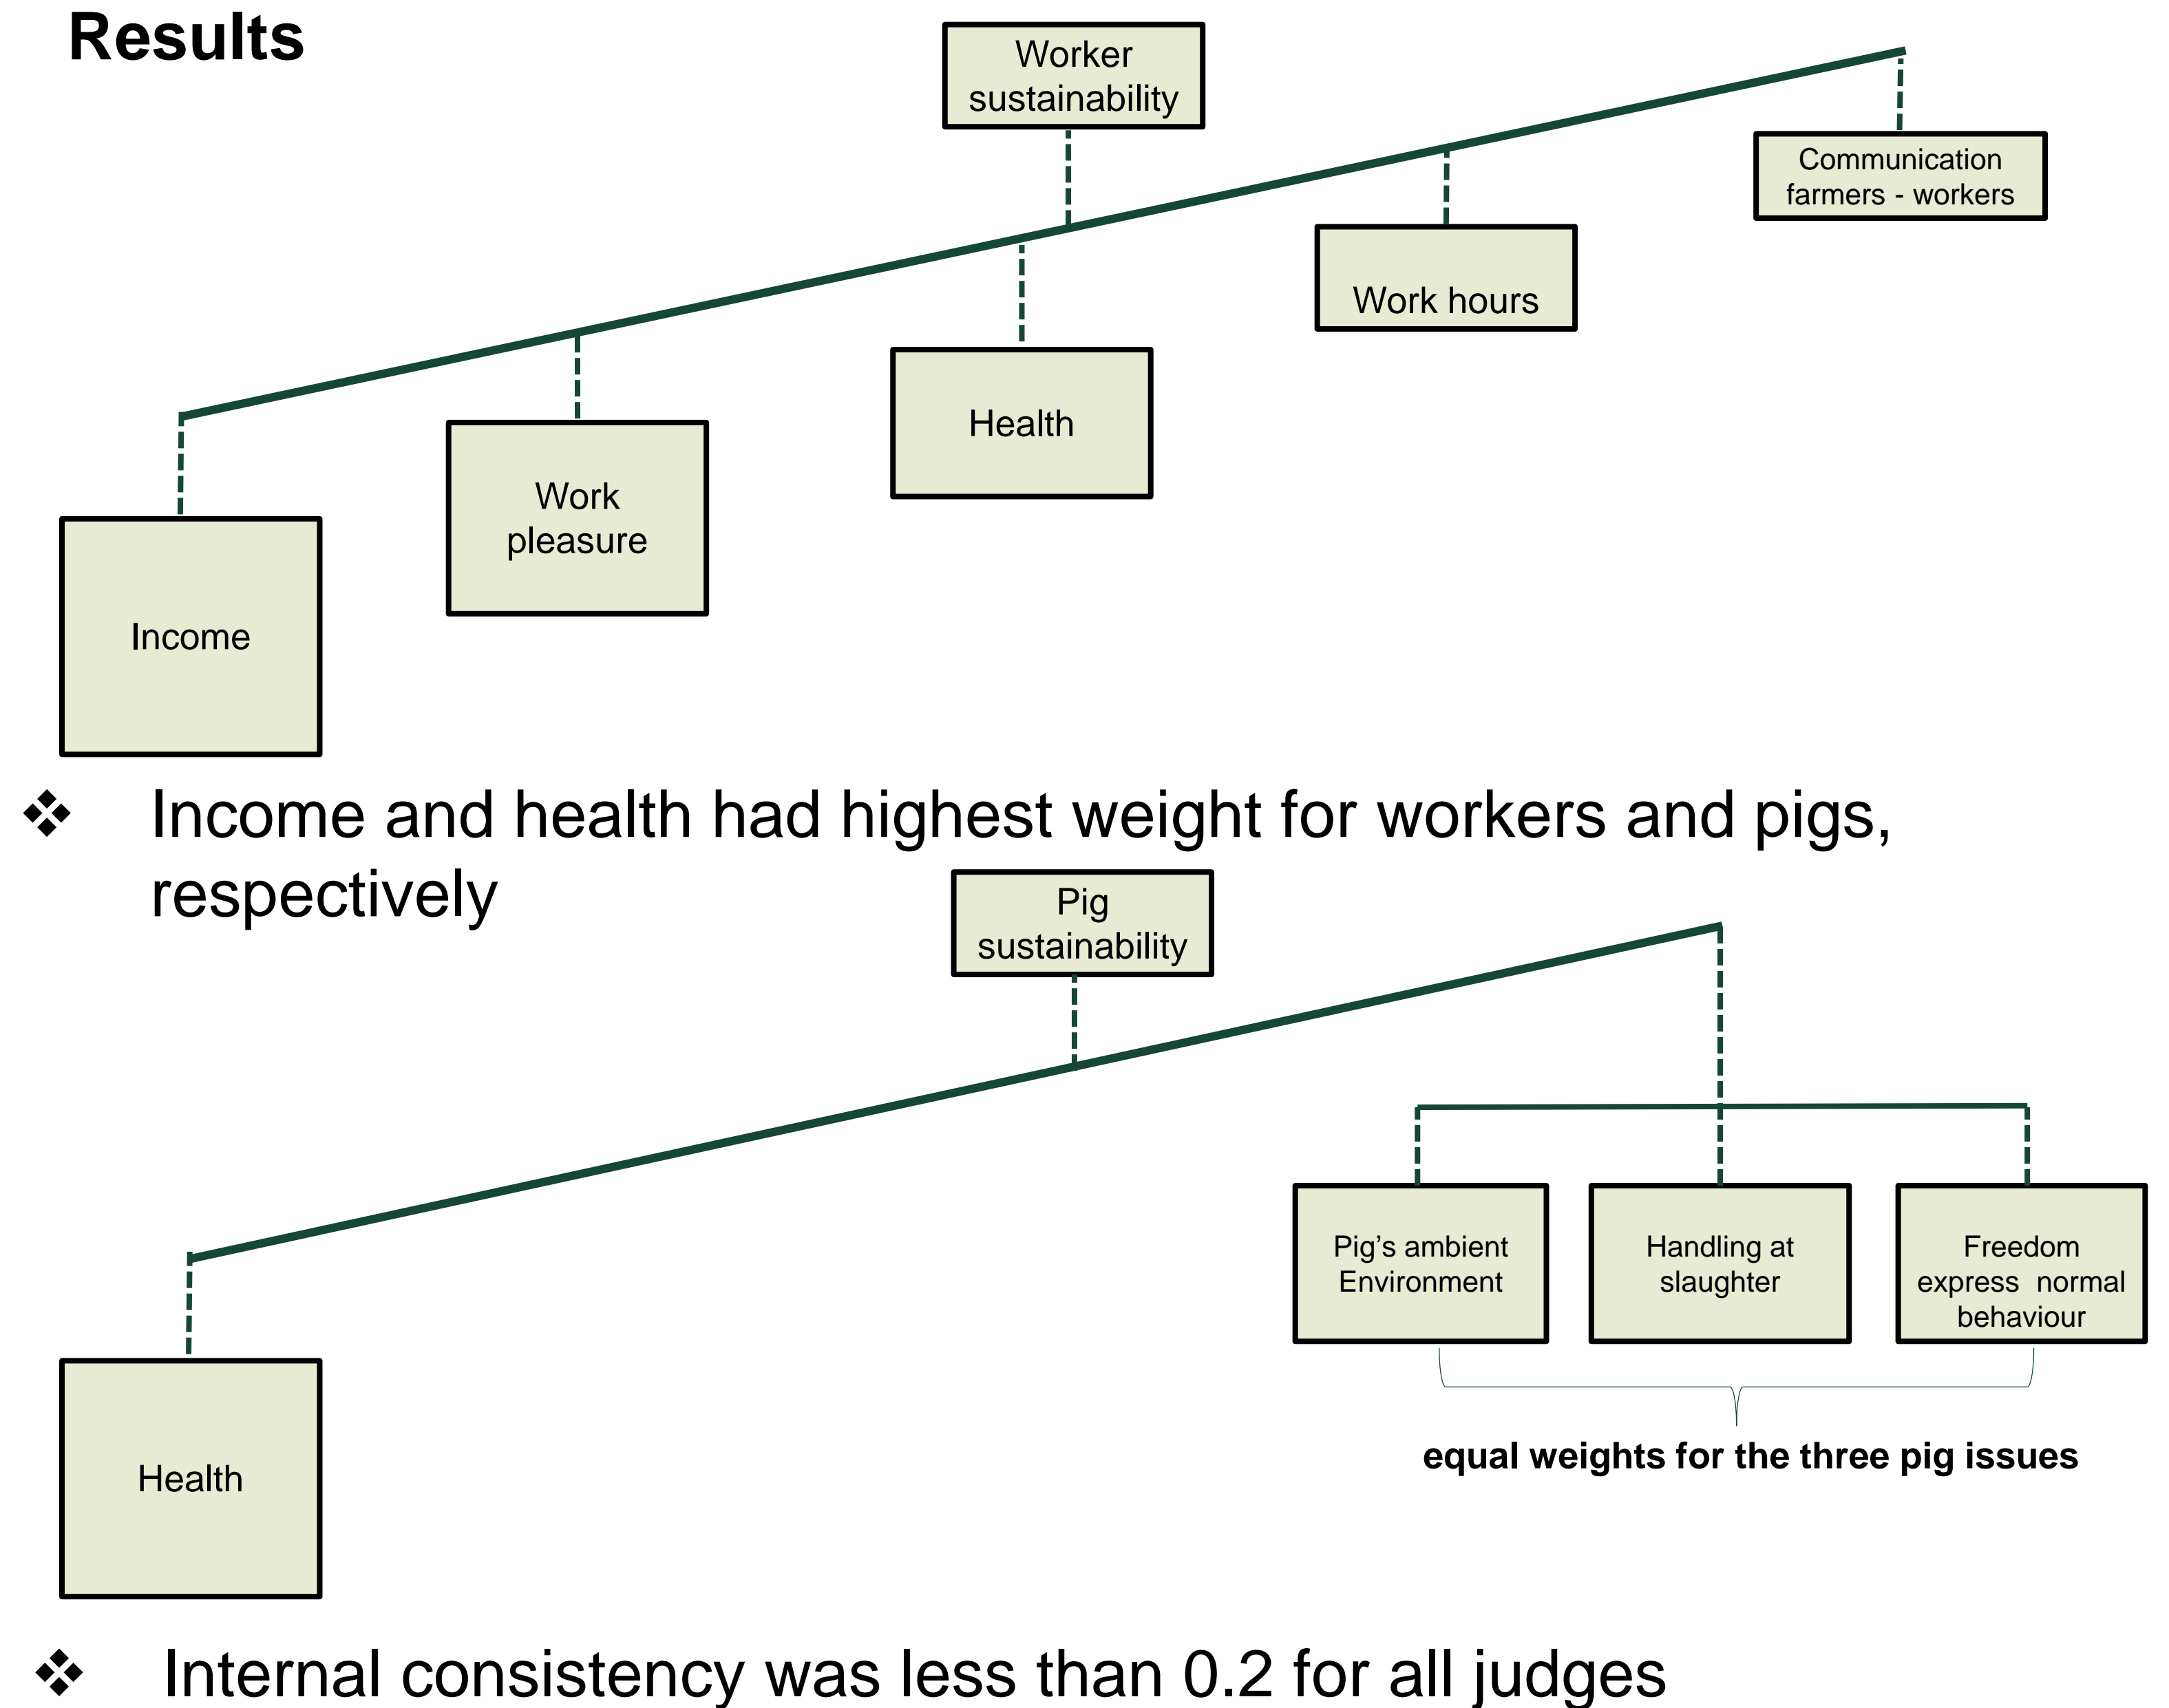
Results

Worker sustainability

Communication farmers - workers

Work hours

Health

Work pleasure

Income

❖ Income and health had highest weight for workers and pigs, respectively

Pig sustainability

Pig's ambient Environment

Handling at slaughter

Freedom express normal behaviour

equal weights for the three pig issues

Health

❖ Internal consistency was less than 0.2 for all judges